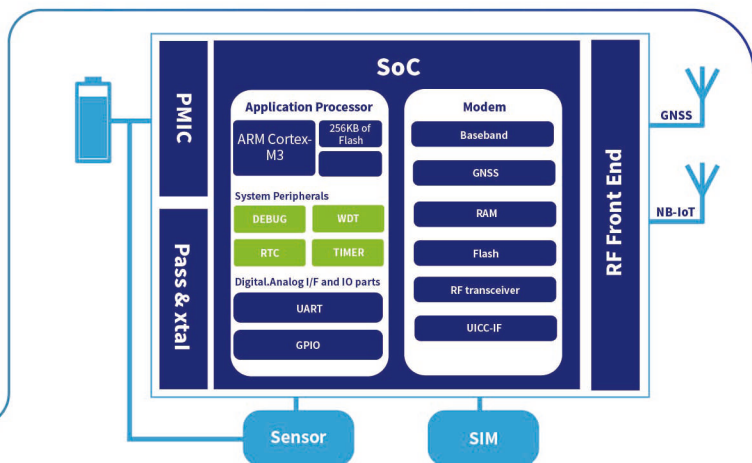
PMIC

Pass & xtal

SoC

Application Processor

ARM Cortex-M3

256KB of Flash

System Peripherals

DEBUG

WDT

RTC

TIMER

Digital.Analog I/F and IO parts

UART

GPIO

Modem

Baseband

GNSS

RAM

Flash

RF transceiver

UICC-IF

RF Front End

GNSS

NB-IoT

Sensor

SIM